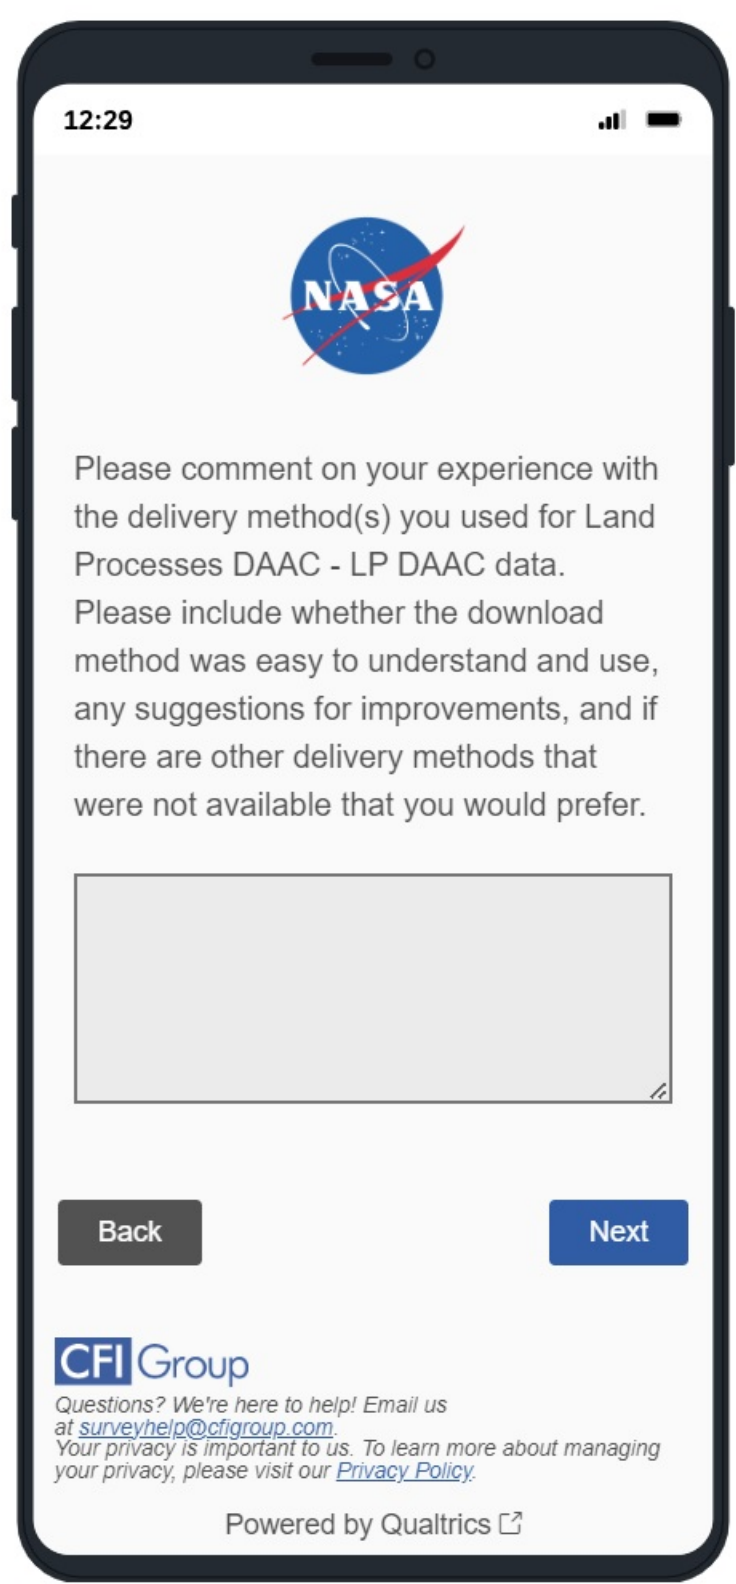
12:29

NASA

Please comment on your experience with the delivery method(s) you used for Land Processes DAAC - LP DAAC data. Please include whether the download method was easy to understand and use, any suggestions for improvements, and if there are other delivery methods that were not available that you would prefer.

Back

Next

CFI Group

Questions? We're here to help! Email us at surveyhelp@cfigroup.com.
Your privacy is important to us. To learn more about managing your privacy, please visit our Privacy Policy.

Powered by Qualtrics